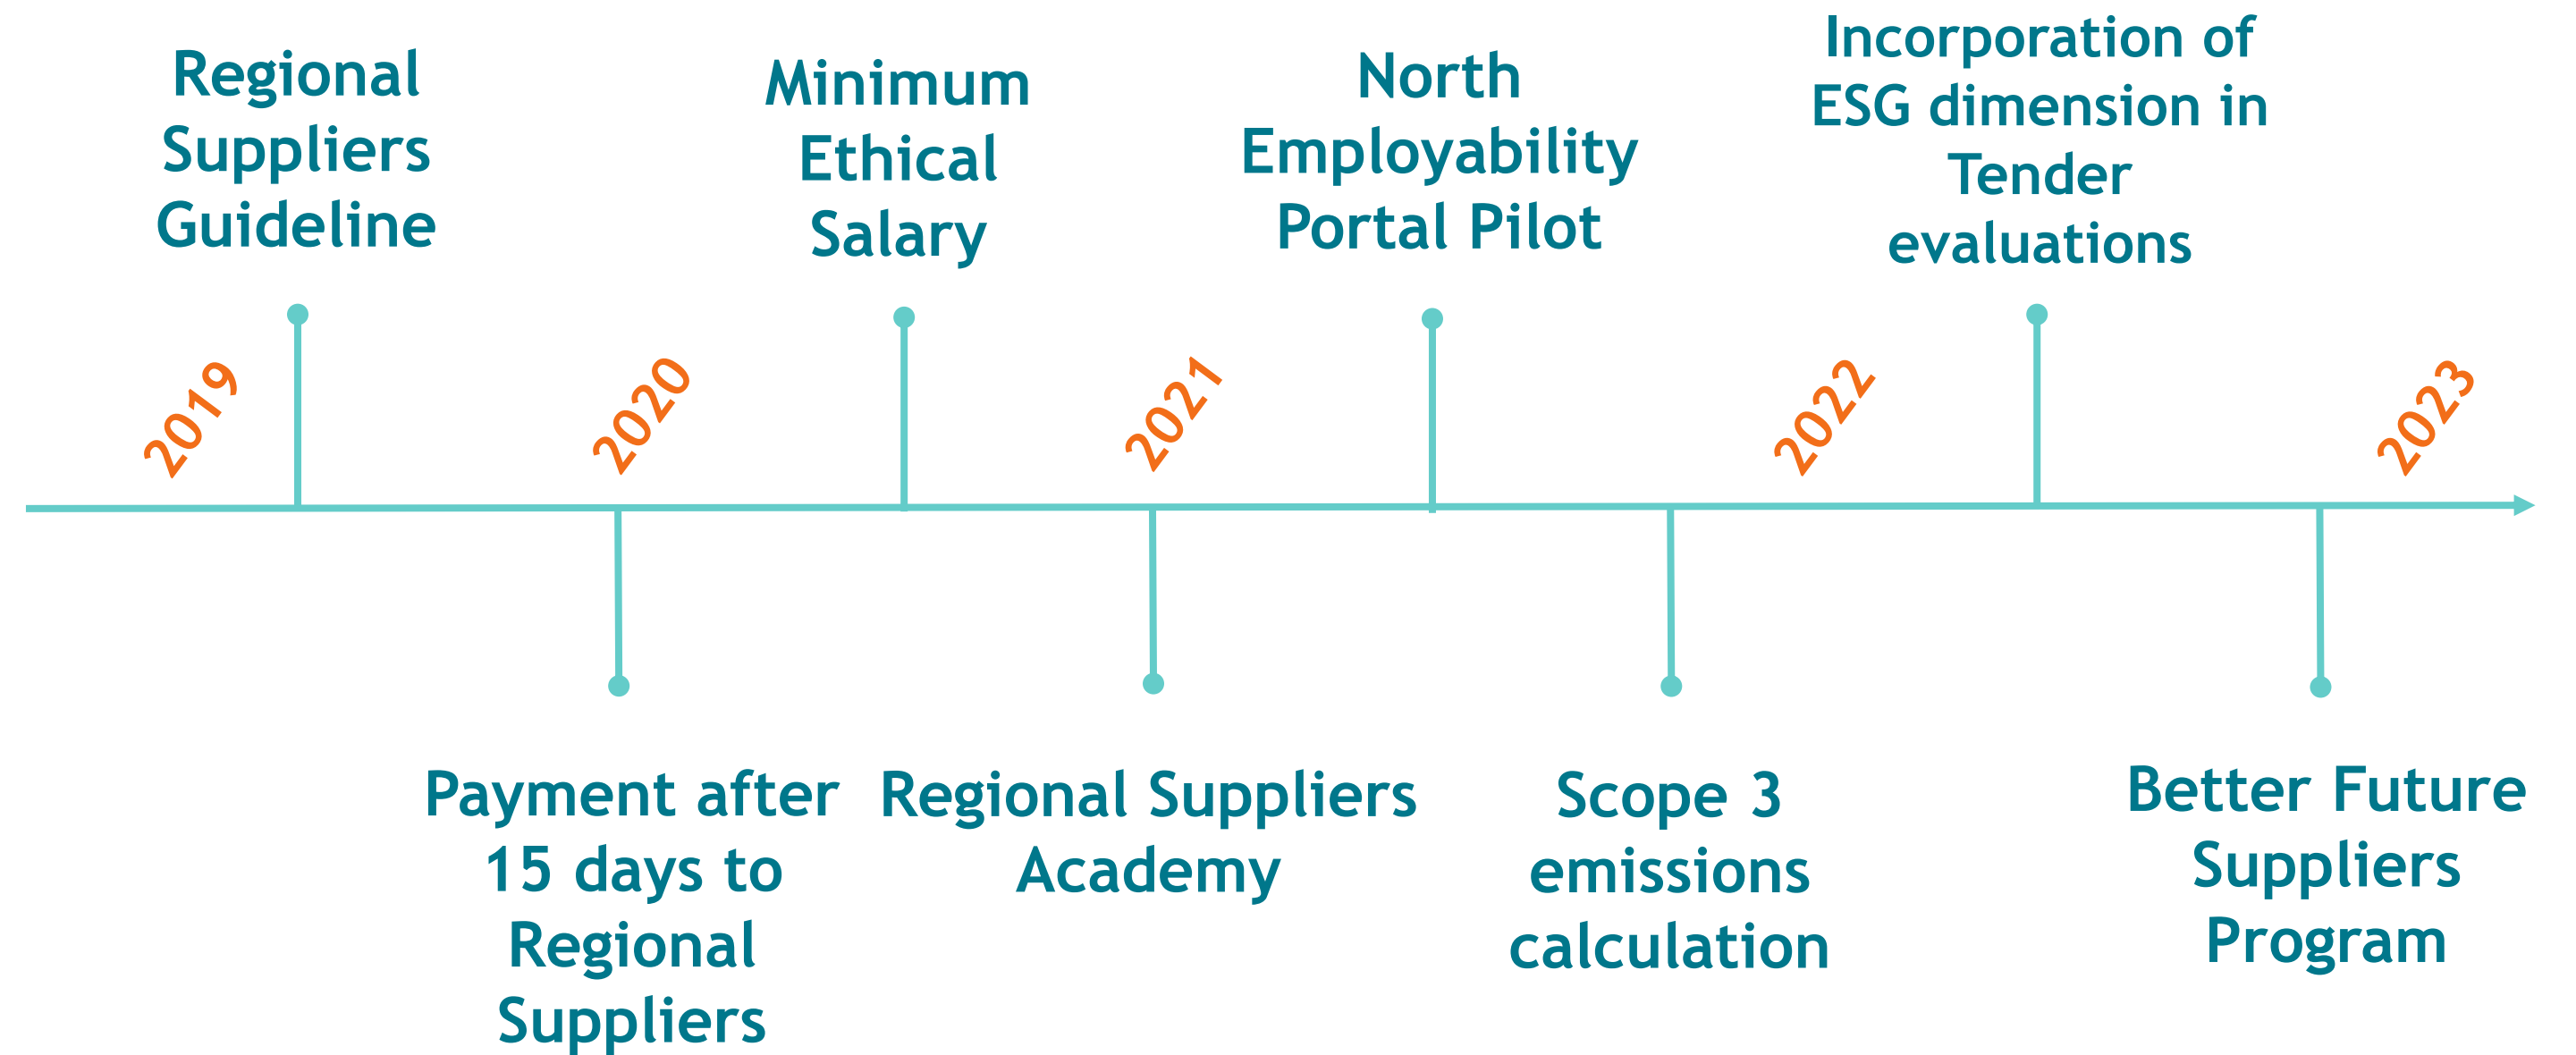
Regional Suppliers Guideline

Minimum Ethical Salary

North Employability Portal Pilot

Incorporation of ESG dimension in Tender evaluations

2019

2020

2021

2022

2023

Payment after 15 days to Regional Suppliers

Regional Suppliers Academy

Scope 3 emissions calculation

Better Future Suppliers Program